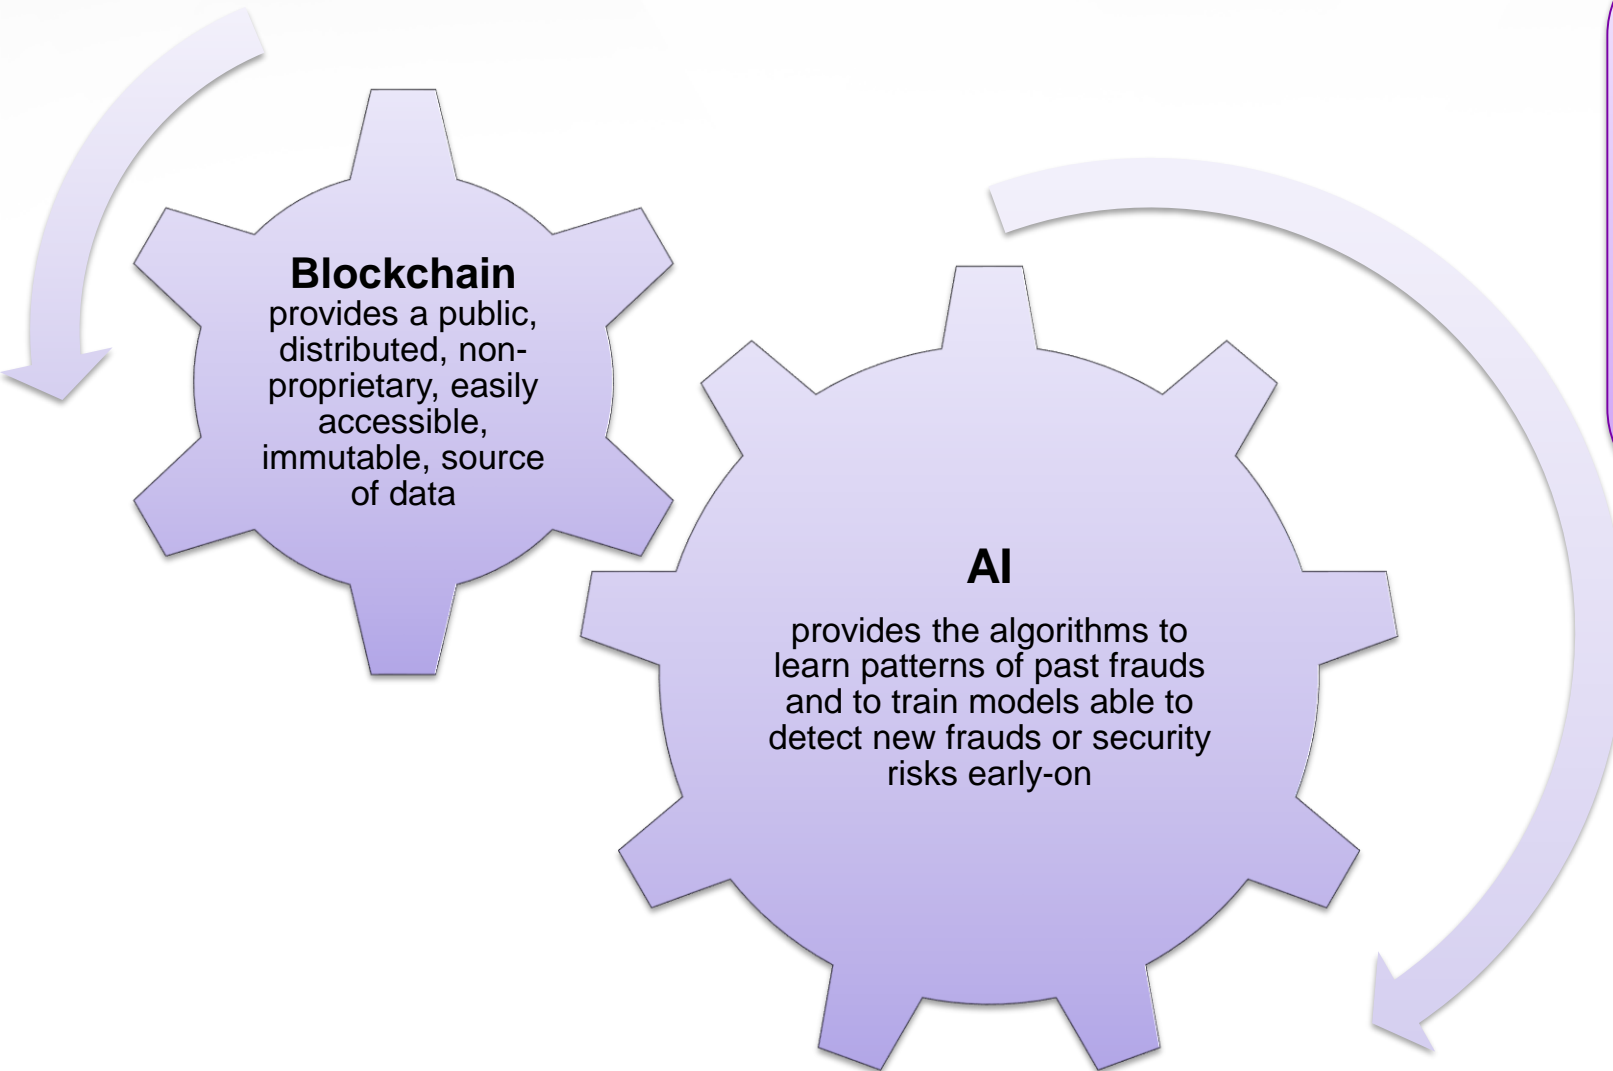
**Blockchain**
provides a public, distributed, non-proprietary, easily accessible, immutable, source of data

**AI**

provides the algorithms to learn patterns of past frauds and to train models able to detect new frauds or security risks early-on